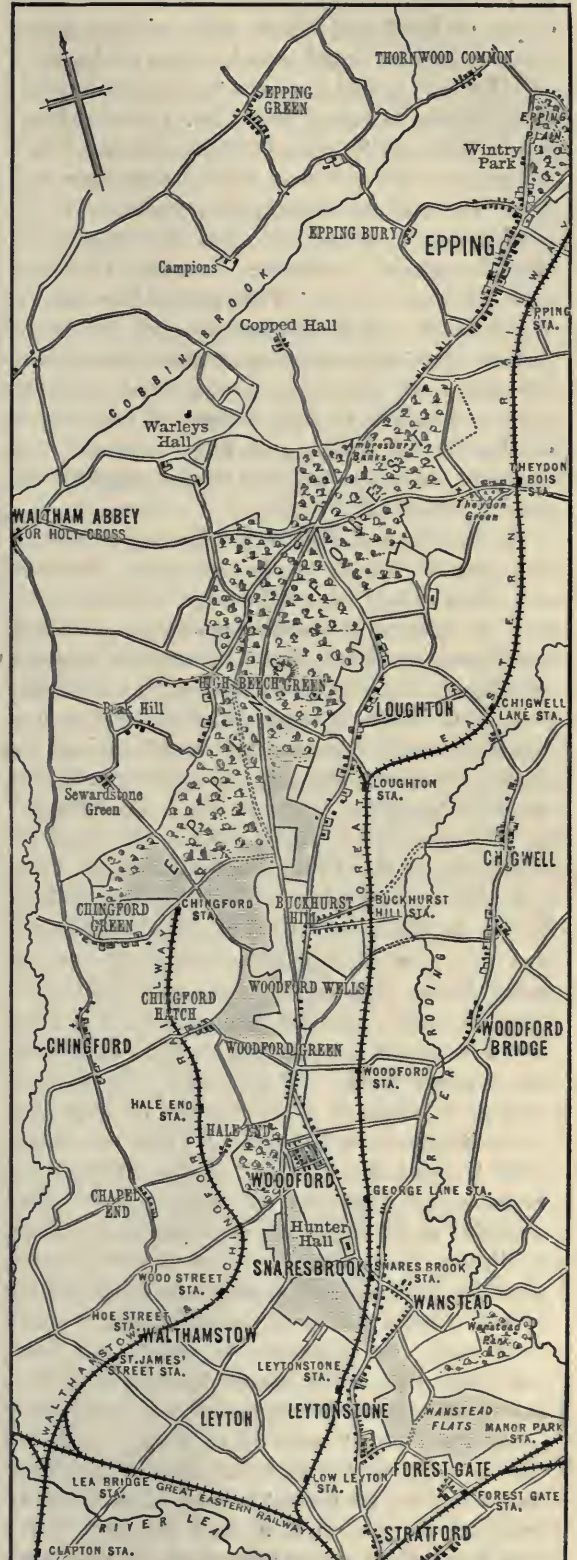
THORNWOOD COMMON
EPPING GREEN
Epping Plain
Wintry Park
EPPING BURY
EPPING
Campions
COBBIN BROOK
Copped Hall
EPPING STA.
Warleys Hall
Ambresbury Banks
THEYDON BOIS STA.
Theydon Green
WALTHAM ABBEY OR HOLY CROSS
HIGH BEECH GREEN
Beak Hill
LOUGHTON
CHIGWELL LANE STA.
LOUGHTON STA.
Sewardstone Green
GREAT EASTERN RAILWAY
CHIGWELL
CHINGFORD GREEN
CHINGFORD STA.
BUCKHURST HILL
BUCKHURST HILL STA.
CHINGFORD HATCH
WOODFORD WELLS
RIVER RODING
WOODFORD BRIDGE
CHINGFORD
WOODFORD GREEN
WOODFORD STA.
HALE END STA.
HALE END
CHINGFORD RAILWAY
CHAPEL END
WOODFORD
GEORGE LANE STA.
Hunter Hall
SNARESBROOK
SNARES BROOK STA.
WOOD STREET STA.
WANSTEAD
HOE STREET STA.
WALTHAMSTOW
Wanstead Park
ST. JAMES' STREET STA.
LEYTONSTONE STA.
WALTHAMSTOW
LEYTON
LEYTONSTONE
WANSTEAD FLATS
MANOR PARK STA.
LEA BRIDGE STA.
GREAT EASTERN RAILWAY
LOW LEYTON STA.
FOREST GATE
FOREST GATE STA.
RIVER LEA
STRATFORD
CLAPTON STA.